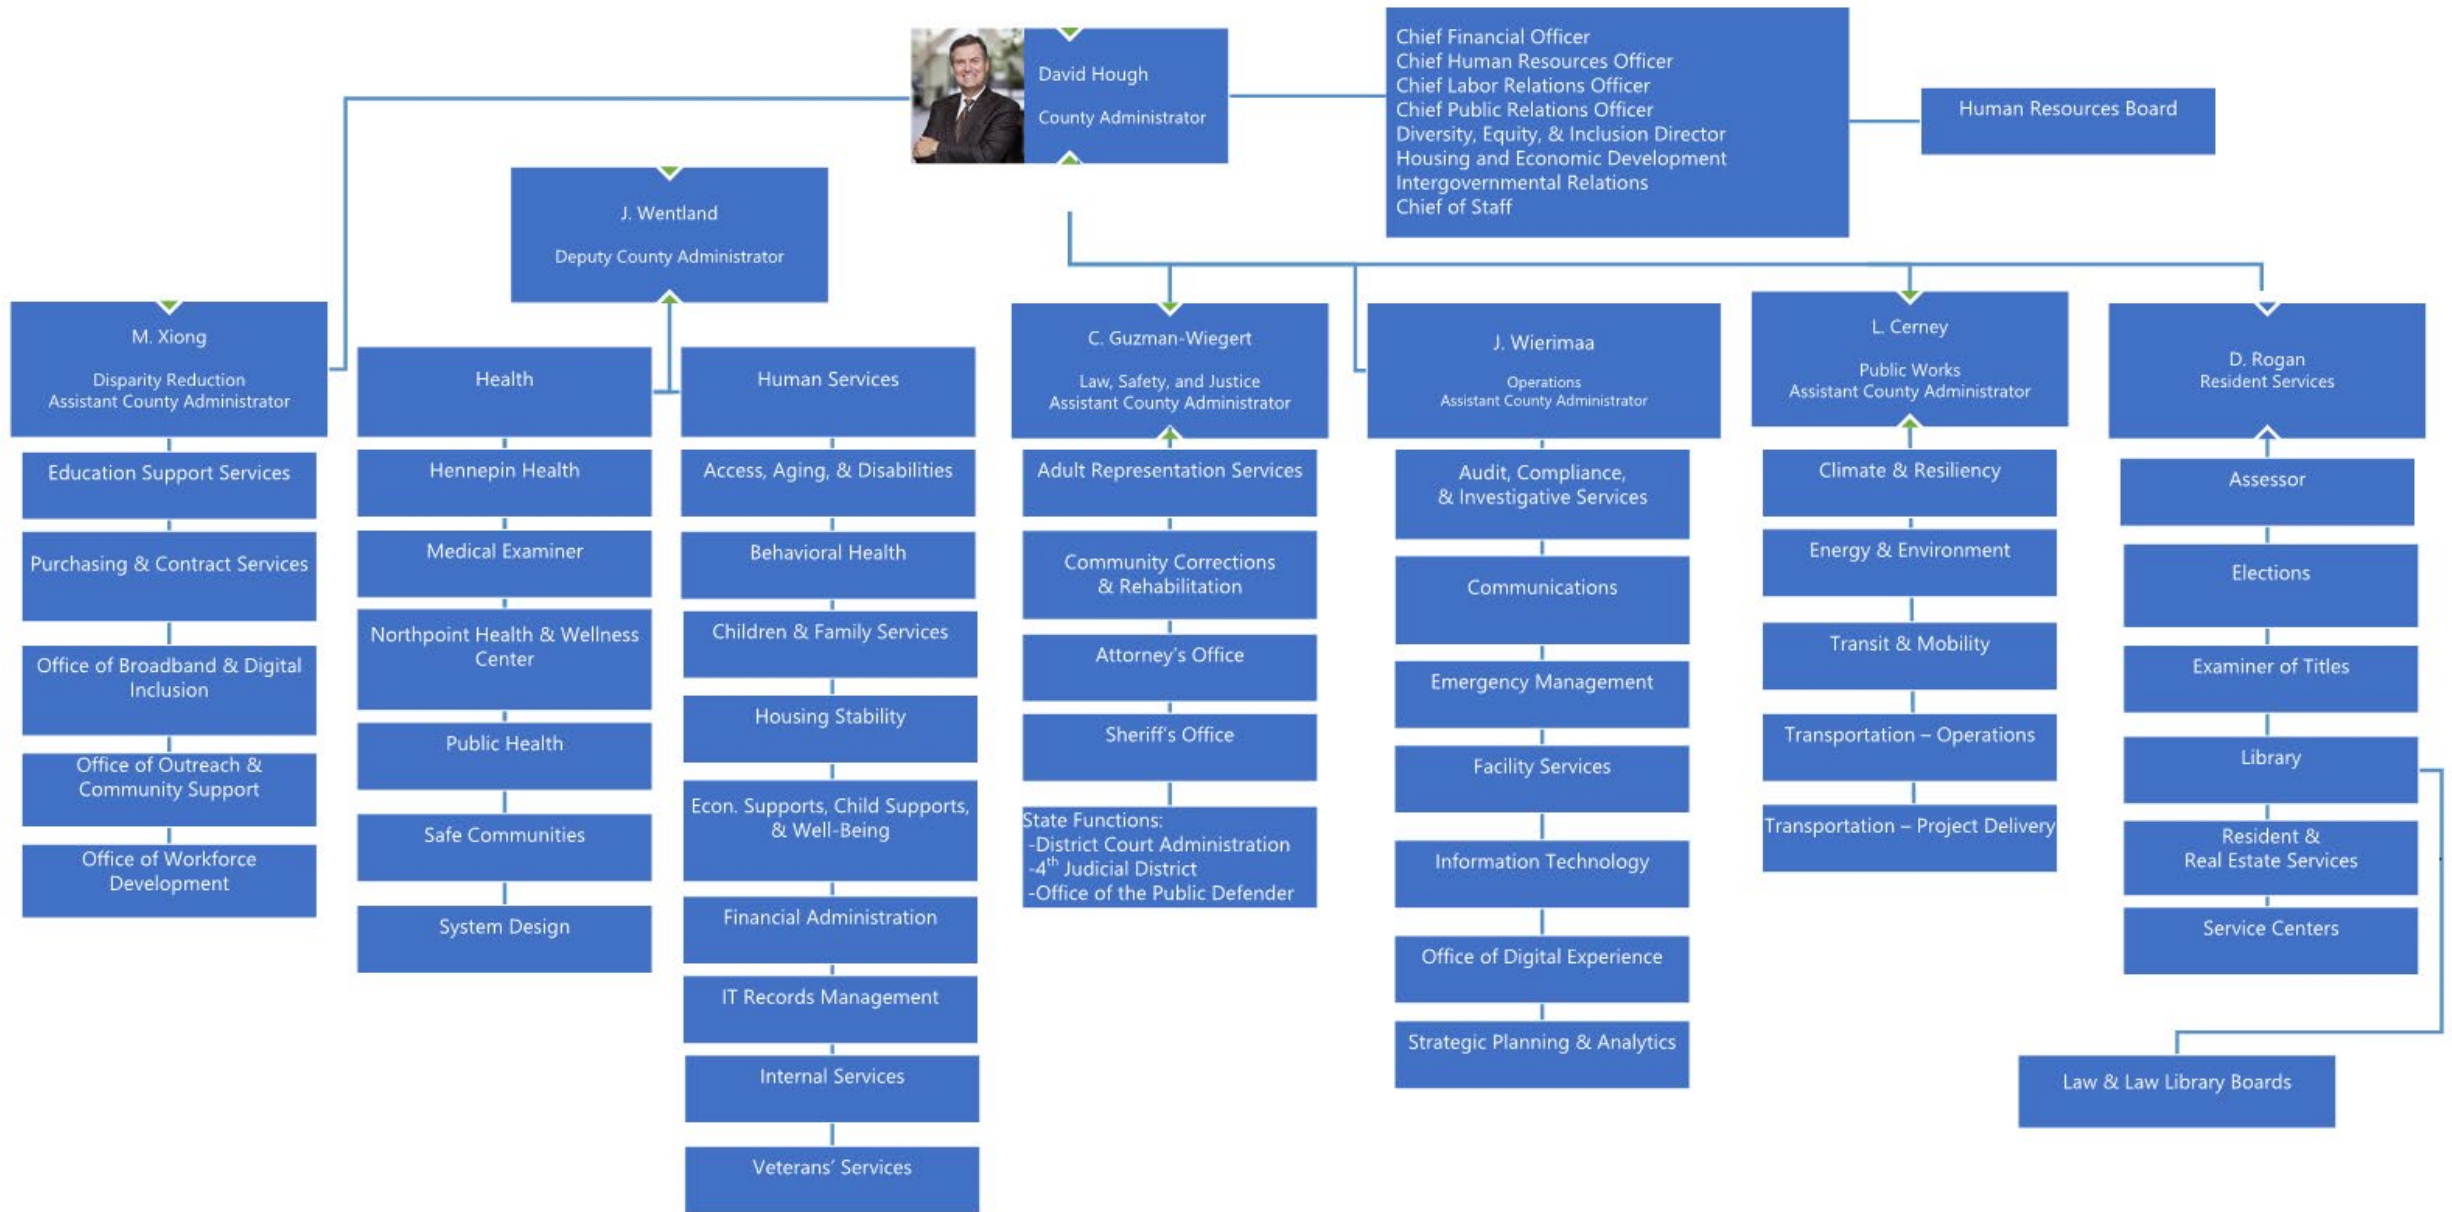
David Hough
County Administrator

Chief Financial Officer
Chief Human Resources Officer
Chief Labor Relations Officer
Chief Public Relations Officer
Diversity, Equity, & Inclusion Director
Housing and Economic Development
Intergovernmental Relations
Chief of Staff

Human Resources Board

J. Wentland
Deputy County Administrator

M. Xiong
Disparity Reduction
Assistant County Administrator

Education Support Services

Purchasing & Contract Services

Office of Broadband & Digital Inclusion

Office of Outreach & Community Support

Office of Workforce Development

Health

Hennepin Health

Medical Examiner

Northpoint Health & Wellness Center

Public Health

Safe Communities

System Design

Human Services

Access, Aging, & Disabilities

Behavioral Health

Children & Family Services

Housing Stability

Econ. Supports, Child Supports, & Well-Being

Financial Administration

IT Records Management

Internal Services

Veterans' Services

C. Guzman-Wiegert
Law, Safety, and Justice
Assistant County Administrator

Adult Representation Services

Community Corrections & Rehabilitation

Attorney's Office

Sheriff's Office

State Functions:
-District Court Administration
-$4^{th}$ Judicial District
-Office of the Public Defender

J. Wierimaa
Operations
Assistant County Administrator

Audit, Compliance, & Investigative Services

Communications

Emergency Management

Facility Services

Information Technology

Office of Digital Experience

Strategic Planning & Analytics

L. Cerney
Public Works
Assistant County Administrator

Climate & Resiliency

Energy & Environment

Transit & Mobility

Transportation – Operations

Transportation – Project Delivery

D. Rogan
Resident Services

Assessor

Elections

Examiner of Titles

Library

Resident & Real Estate Services

Service Centers

Law & Law Library Boards